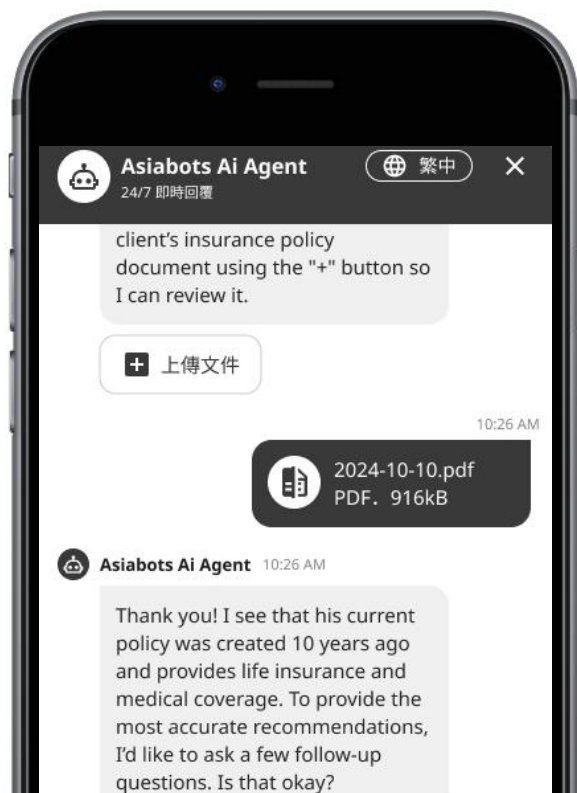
Asiabots Ai Agent
24/7 即時回覆

繁中

✕

client's insurance policy document using the "+" button so I can review it.

上傳文件

10:26 AM

2024-10-10.pdf
PDF. 916kB

Asiabots Ai Agent 10:26 AM

Thank you! I see that his current policy was created 10 years ago and provides life insurance and medical coverage. To provide the most accurate recommendations, I'd like to ask a few follow-up questions. Is that okay?